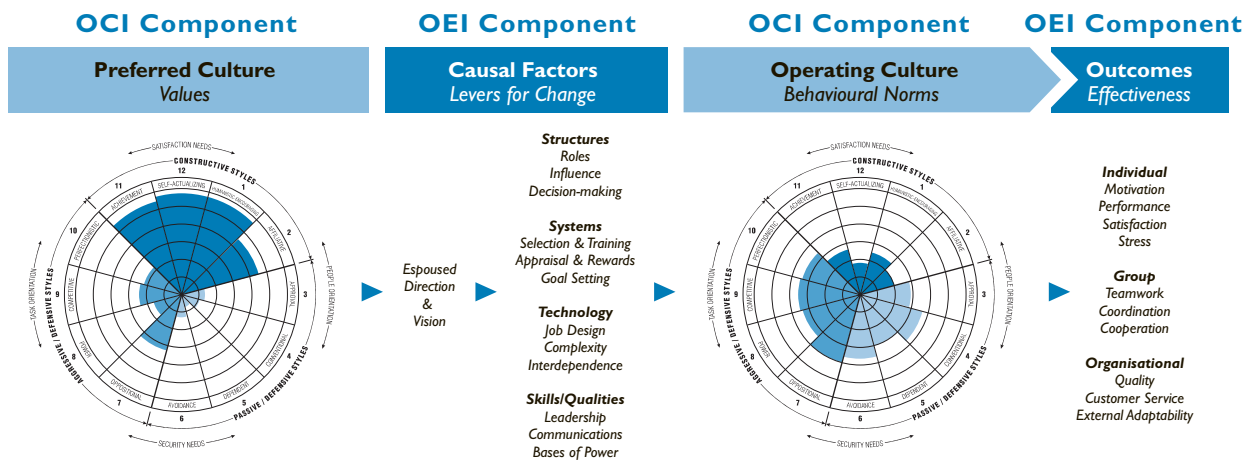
OCI Component

Preferred Culture
Values

SATISFACTION NEEDS
CONSTRUCTIVE STYLES
12
1
2
3
4
5
6
7
8
9
10
11
SELF-ACTUALIZING
HUMANISTIC-ENCOURAGING
AFFILIATIVE
APPROVAL
CONVENTIONAL
DEPENDENT
AVOIDANCE
OPPOSITIONAL
POWER
COMPETITIVE
PERFECTIONISTIC
ACHIEVEMENT
PEOPLE ORIENTATION
PASSIVE / DEFENSIVE STYLES
SECURITY NEEDS
AGGRESSIVE / DEFENSIVE STYLES
TASK ORIENTATION

Espoused
Direction
&
Vision

OEI Component

Causal Factors
Levers for Change

Structures
Roles
Influence
Decision-making

Systems
Selection & Training
Appraisal & Rewards
Goal Setting

Technology
Job Design
Complexity
Interdependence

Skills/Qualities
Leadership
Communications
Bases of Power

OCI Component

Operating Culture
Behavioural Norms

SATISFACTION NEEDS
CONSTRUCTIVE STYLES
12
1
2
3
4
5
6
7
8
9
10
11
SELF-ACTUALIZING
HUMANISTIC-ENCOURAGING
AFFILIATIVE
APPROVAL
CONVENTIONAL
DEPENDENT
AVOIDANCE
OPPOSITIONAL
POWER
COMPETITIVE
PERFECTIONISTIC
ACHIEVEMENT
PEOPLE ORIENTATION
PASSIVE / DEFENSIVE STYLES
SECURITY NEEDS
AGGRESSIVE / DEFENSIVE STYLES
TASK ORIENTATION

OEI Component

Outcomes
Effectiveness

Individual
Motivation
Performance
Satisfaction
Stress

Group
Teamwork
Coordination
Cooperation

Organisational
Quality
Customer Service
External Adaptability